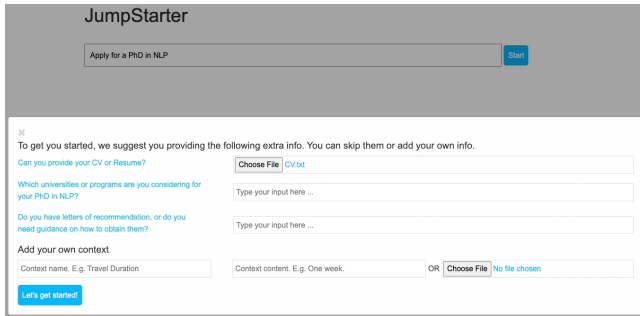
JumpStarter

Apply for a PhD in NLP

Start

×

To get you started, we suggest you providing the following extra info. You can skip them or add your own info.

Can you provide your CV or Resume?

Choose File CV.txt

Which universities or programs are you considering for your PhD in NLP?

Type your input here ...

Do you have letters of recommendation, or do you need guidance on how to obtain them?

Type your input here ...

Add your own context

Context name. E.g. Travel Duration

Context content. E.g. One week.

OR Choose File No file chosen

Let's get started!